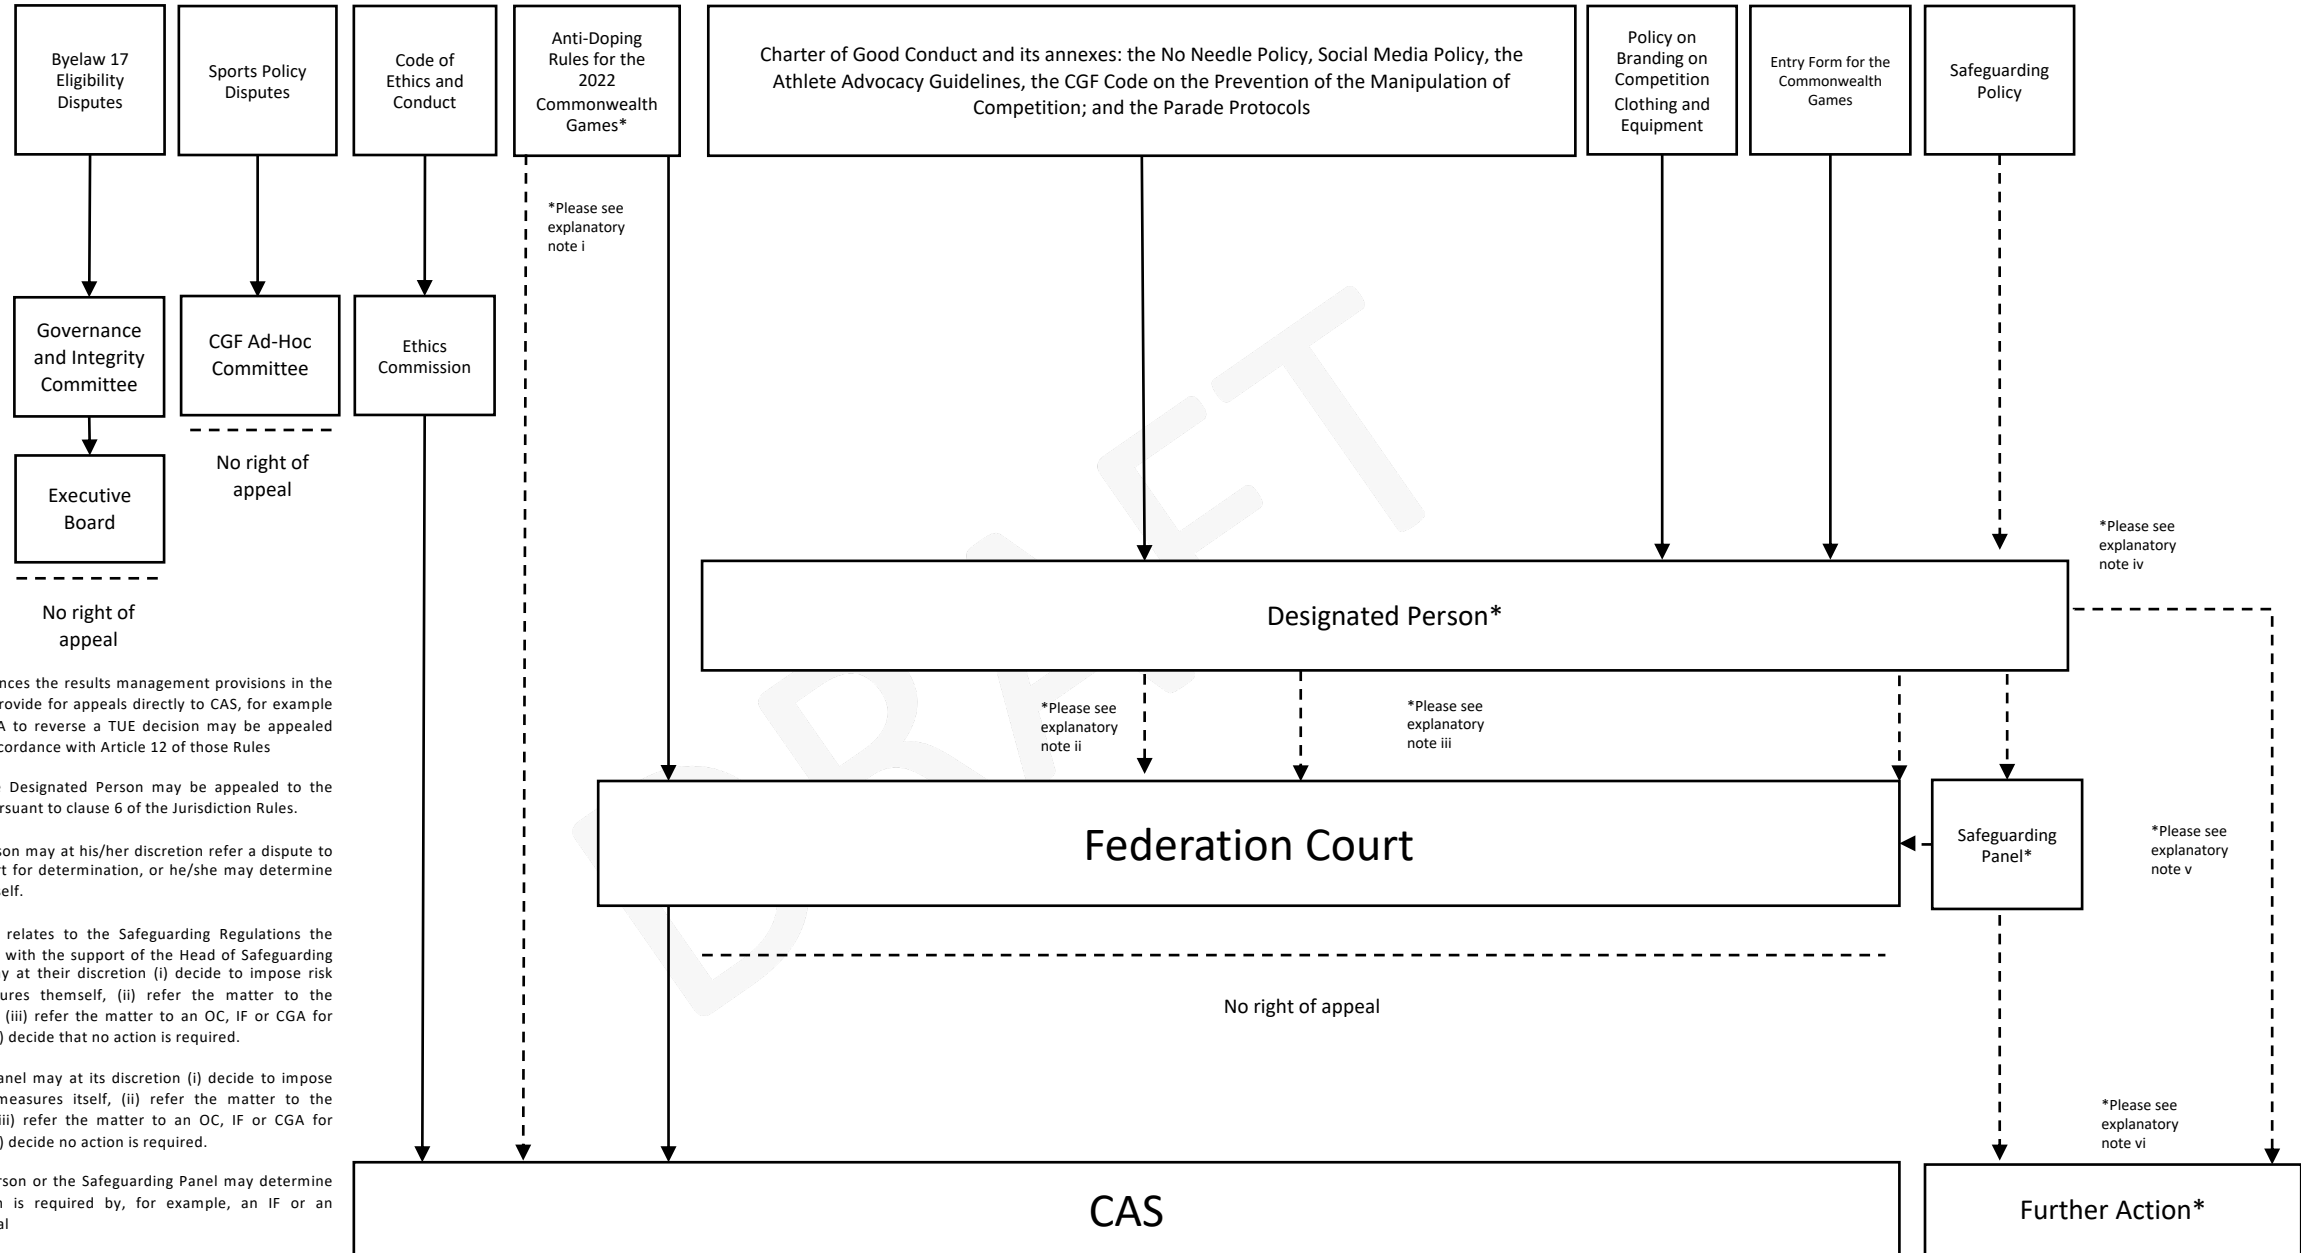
Byelaw 17 Eligibility Disputes

Sports Policy Disputes

Code of Ethics and Conduct

Anti-Doping Rules for the 2022 Commonwealth Games*

Charter of Good Conduct and its annexes: the No Needle Policy, Social Media Policy, the Athlete Advocacy Guidelines, the CGF Code on the Prevention of the Manipulation of Competition; and the Parade Protocols

Policy on Branding on Competition Clothing and Equipment

Entry Form for the Commonwealth Games

Safeguarding Policy

*Please see explanatory note i

Governance and Integrity Committee

CGF Ad-Hoc Committee

Ethics Commission

No right of appeal

Executive Board

No right of appeal

*Please see explanatory note iv

Designated Person*

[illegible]nces the results management provisions in the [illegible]rovide for appeals directly to CAS, for example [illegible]A to reverse a TUE decision may be appealed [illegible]cordance with Article 12 of those Rules

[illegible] Designated Person may be appealed to the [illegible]rsuant to clause 6 of the Jurisdiction Rules.

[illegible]son may at his/her discretion refer a dispute to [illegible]t for determination, or he/she may determine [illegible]elf.

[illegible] relates to the Safeguarding Regulations the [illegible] with the support of the Head of Safeguarding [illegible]y at their discretion (i) decide to impose risk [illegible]ures themself, (ii) refer the matter to the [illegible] (iii) refer the matter to an OC, IF or CGA for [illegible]) decide that no action is required.

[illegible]anel may at its discretion (i) decide to impose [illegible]measures itself, (ii) refer the matter to the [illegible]iii) refer the matter to an OC, IF or CGA for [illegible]) decide no action is required.

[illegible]rson or the Safeguarding Panel may determine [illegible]n is required by, for example, an IF or an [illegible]al

*Please see explanatory note ii

*Please see explanatory note iii

Federation Court

Safeguarding Panel*

*Please see explanatory note v

No right of appeal

*Please see explanatory note vi

CAS

Further Action*

DRAFT